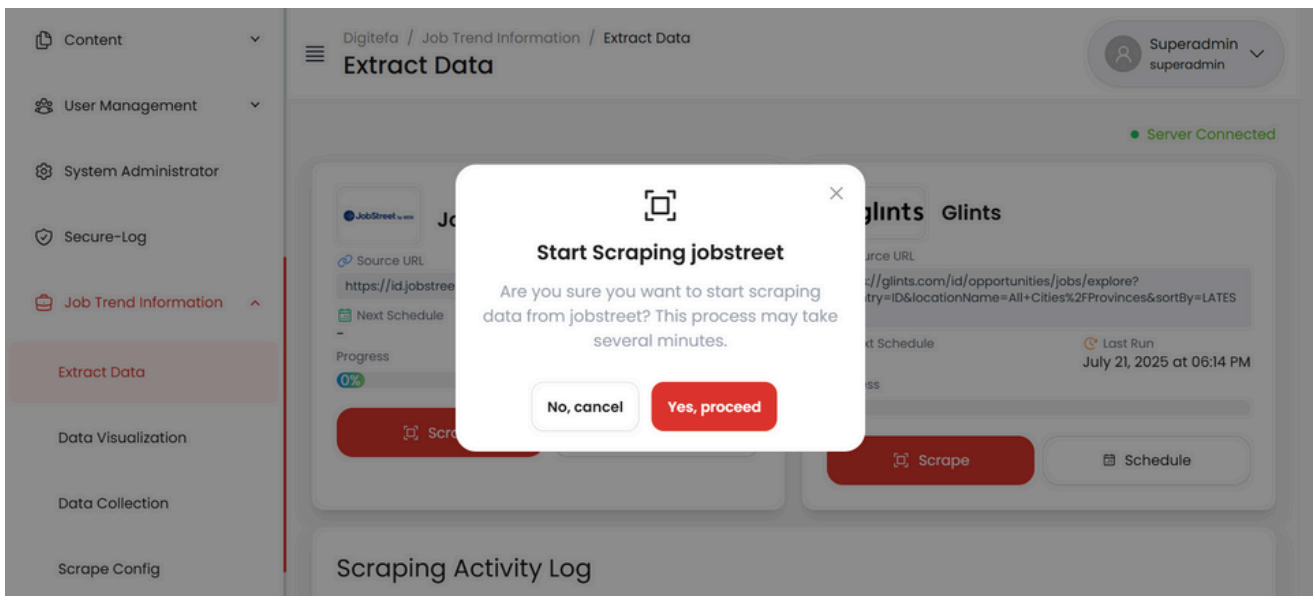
Content

User Management

System Administrator

Secure-Log

Job Trend Information

Extract Data

Data Visualization

Data Collection

Scrape Config

Digitefa / Job Trend Information / Extract Data
Extract Data

Superadmin
superadmin

● Server Connected

JobStreet

Jo

Source URL
https://id.jobstree

Next Schedule
-

Progress
0%

Scr

glints Glints

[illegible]rce URL
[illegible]://glints.com/id/opportunities/jobs/explore?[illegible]try=ID&locationName=All+Cities%2FProvinces&sortBy=LATES

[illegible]xt Schedule

Last Run
July 21, 2025 at 06:14 PM

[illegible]ss

Scrape

Schedule

Start Scraping jobstreet

Are you sure you want to start scraping data from jobstreet? This process may take several minutes.

No, cancel

Yes, proceed

Scraping Activity Log